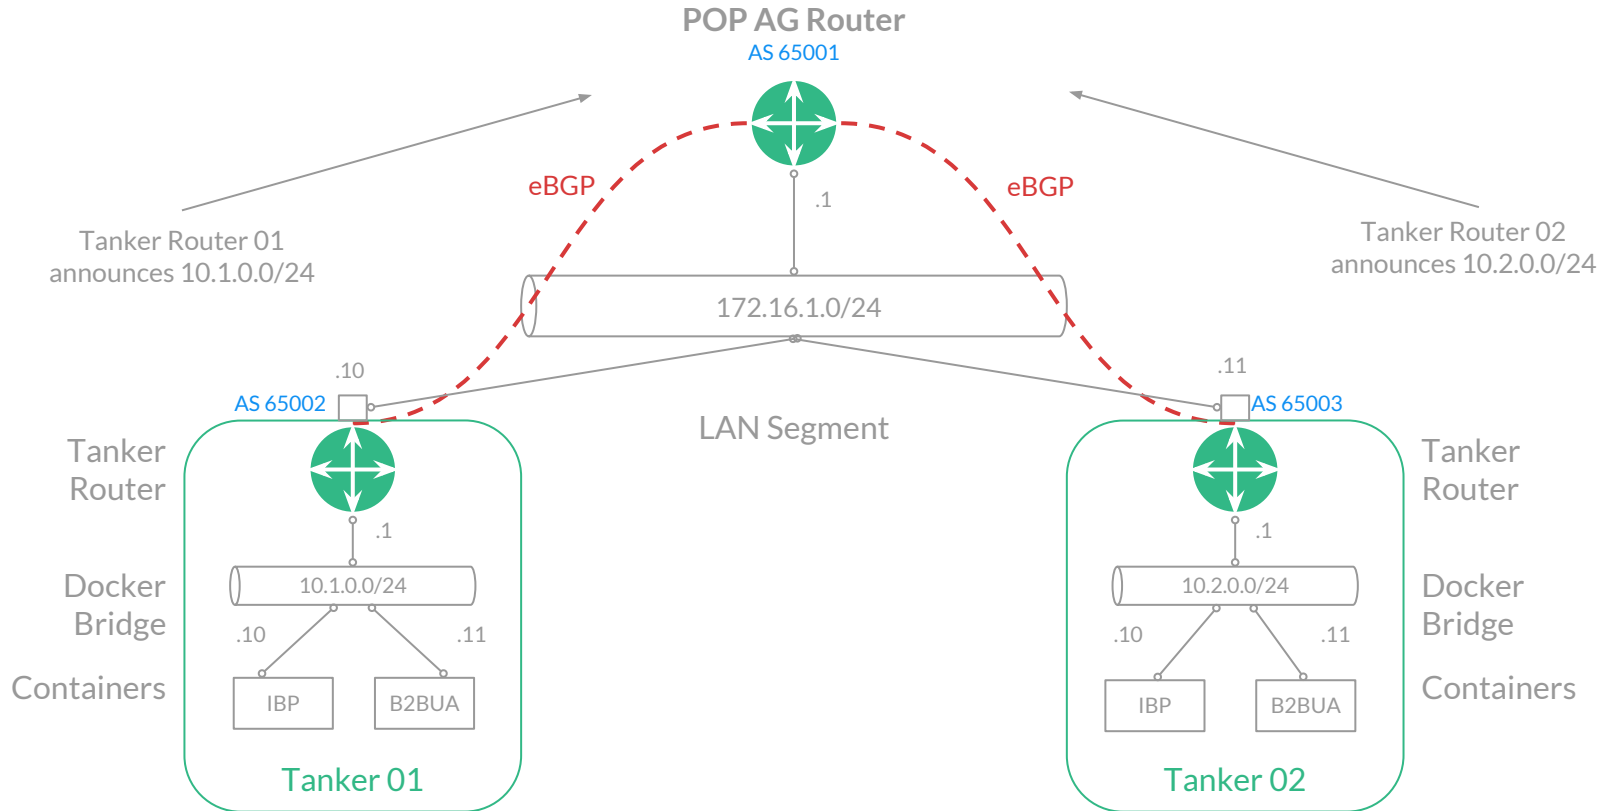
POP AG Router
AS 65001

eBGP
eBGP
.1

Tanker Router 01
announces 10.1.0.0/24

Tanker Router 02
announces 10.2.0.0/24

172.16.1.0/24

.10
AS 65002

.11
AS 65003

LAN Segment

Tanker
Router

.1

Docker
Bridge

10.1.0.0/24

.10
.11

Containers

IBP
B2BUA

Tanker 01

Tanker
Router

.1

Docker
Bridge

10.2.0.0/24

.10
.11

Containers

IBP
B2BUA

Tanker 02